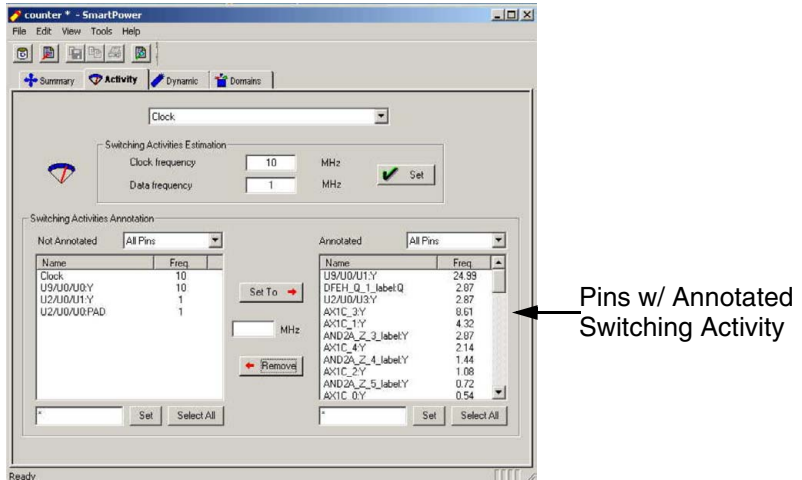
counter * - SmartPower

File Edit View Tools Help

Summary Activity Dynamic Domains

Clock

Switching Activities Estimation

Clock frequency 10 MHz

Data frequency 1 MHz

Set

Switching Activities Annotation

Not Annotated All Pins

| Name | Freq. |
|---|---|
| Clock | 10 |
| U9/U0/U0:Y | 10 |
| U2/U0/U1:Y | 1 |
| U2/U0/U0:PAD | 1 |

Set To

MHz

Remove

* Set Select All

Annotated All Pins

| Name | Freq. |
|---|---|
| U9/U0/U1:Y | 24.99 |
| DFEH_Q_1_label:Q | 2.87 |
| U2/U0/U3:Y | 2.87 |
| AX1C_3:Y | 8.61 |
| AX1C_1:Y | 4.32 |
| AND2A_Z_3_label:Y | 2.87 |
| AX1C_4:Y | 2.14 |
| AND2A_Z_4_label:Y | 1.44 |
| AX1C_2:Y | 1.08 |
| AND2A_Z_5_label:Y | 0.72 |
| AX1C_0:Y | 0.54 |

* Set Select All

Ready

Pins w/ Annotated Switching Activity